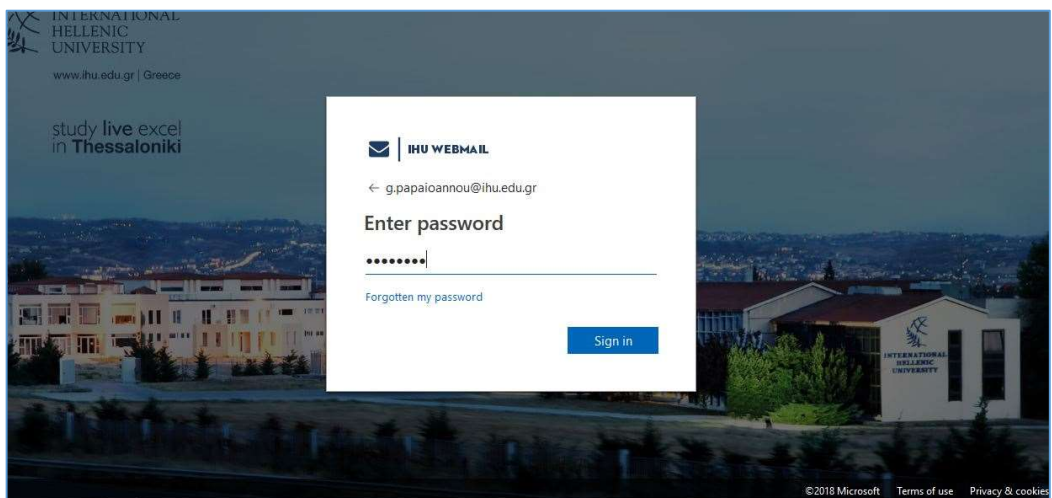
INTERNATIONAL HELLENIC UNIVERSITY

www.ihu.edu.gr | Greece

study live excel in Thessaloniki

IHU WEBMAIL

← g.papaioannou@ihu.edu.gr

Enter password

••••••••

Forgotten my password

Sign in

INTERNATIONAL HELLENIC UNIVERSITY

©2018 Microsoft Terms of use Privacy & cookies